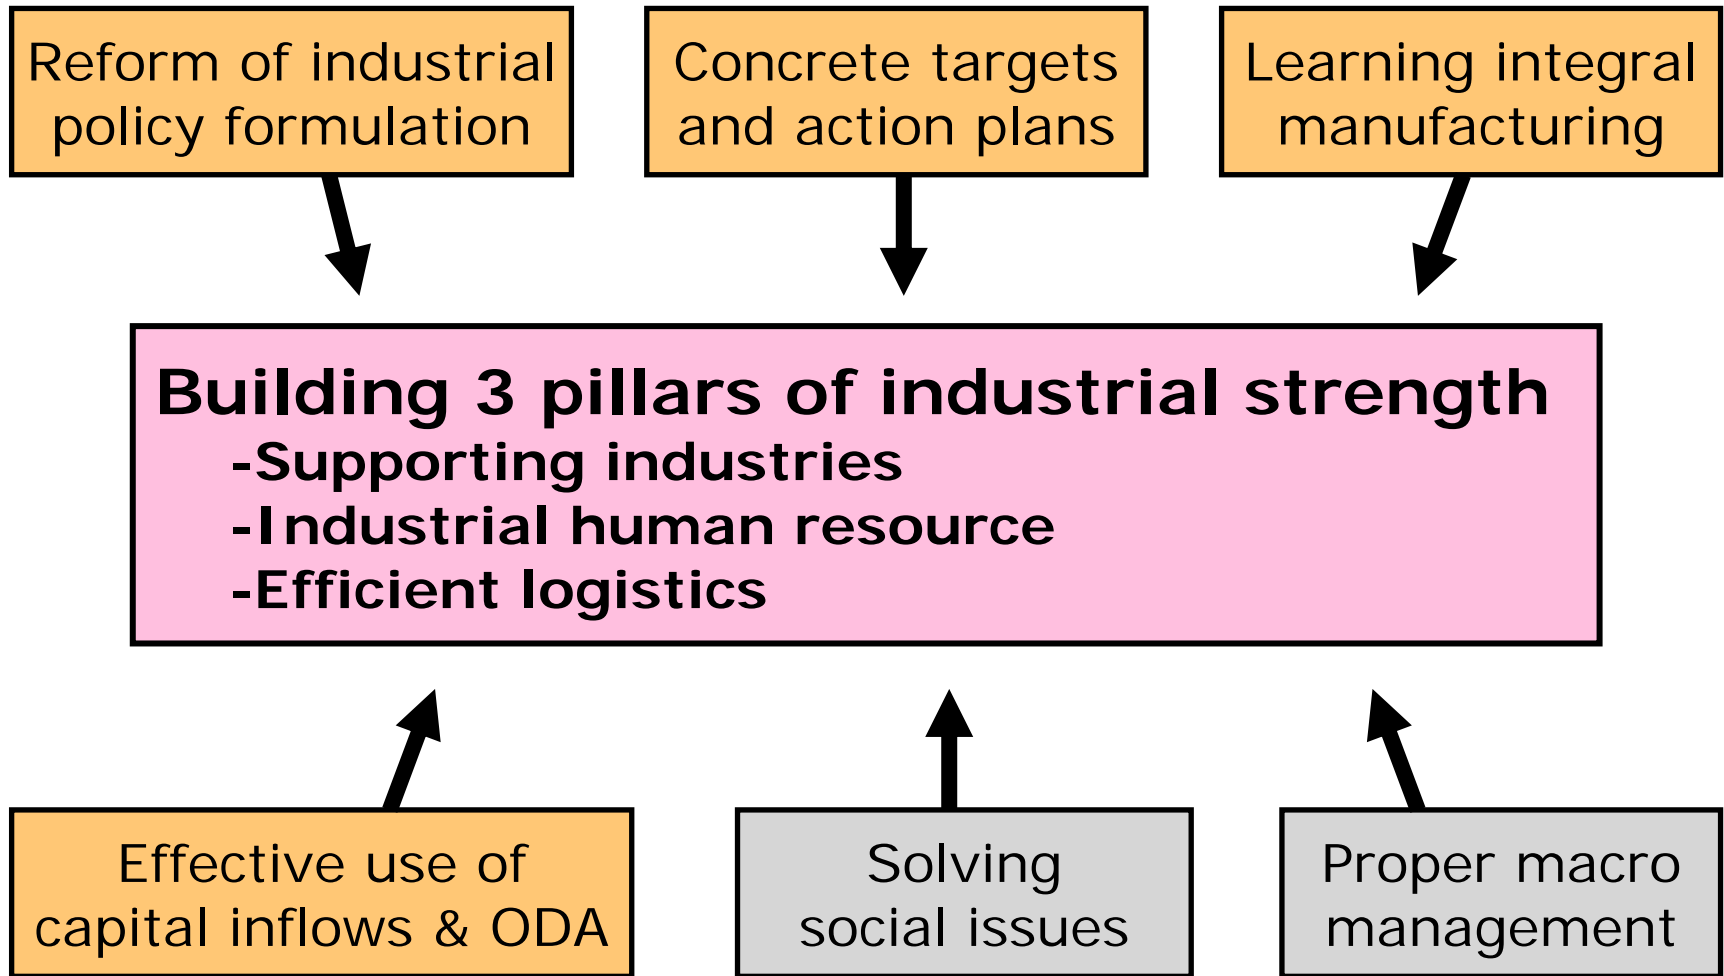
Reform of industrial policy formulation

Concrete targets and action plans

Learning integral manufacturing

Building 3 pillars of industrial strength
-Supporting industries
-Industrial human resource
-Efficient logistics

Effective use of capital inflows & ODA

Solving social issues

Proper macro management